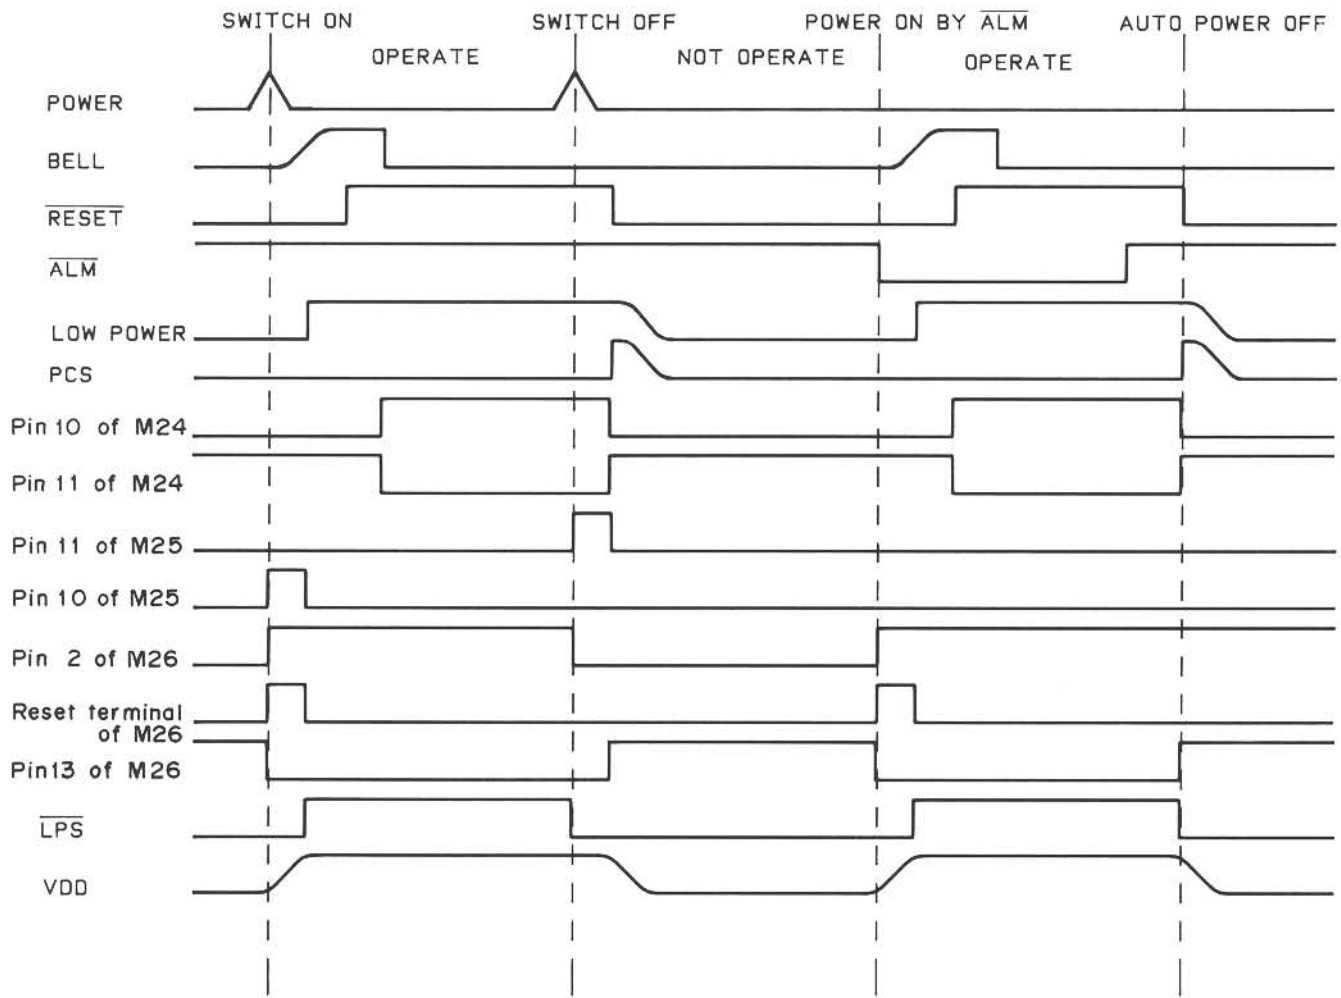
SWITCH ON
SWITCH OFF
POWER ON BY $\overline{ALM}$
AUTO POWER OFF
OPERATE
NOT OPERATE
OPERATE

POWER
BELL
$\overline{RESET}$
$\overline{ALM}$
LOW POWER
PCS
Pin 10 of M24
Pin 11 of M24
Pin 11 of M25
Pin 10 of M25
Pin 2 of M26
Reset terminal of M26
Pin13 of M26
$\overline{LPS}$
VDD